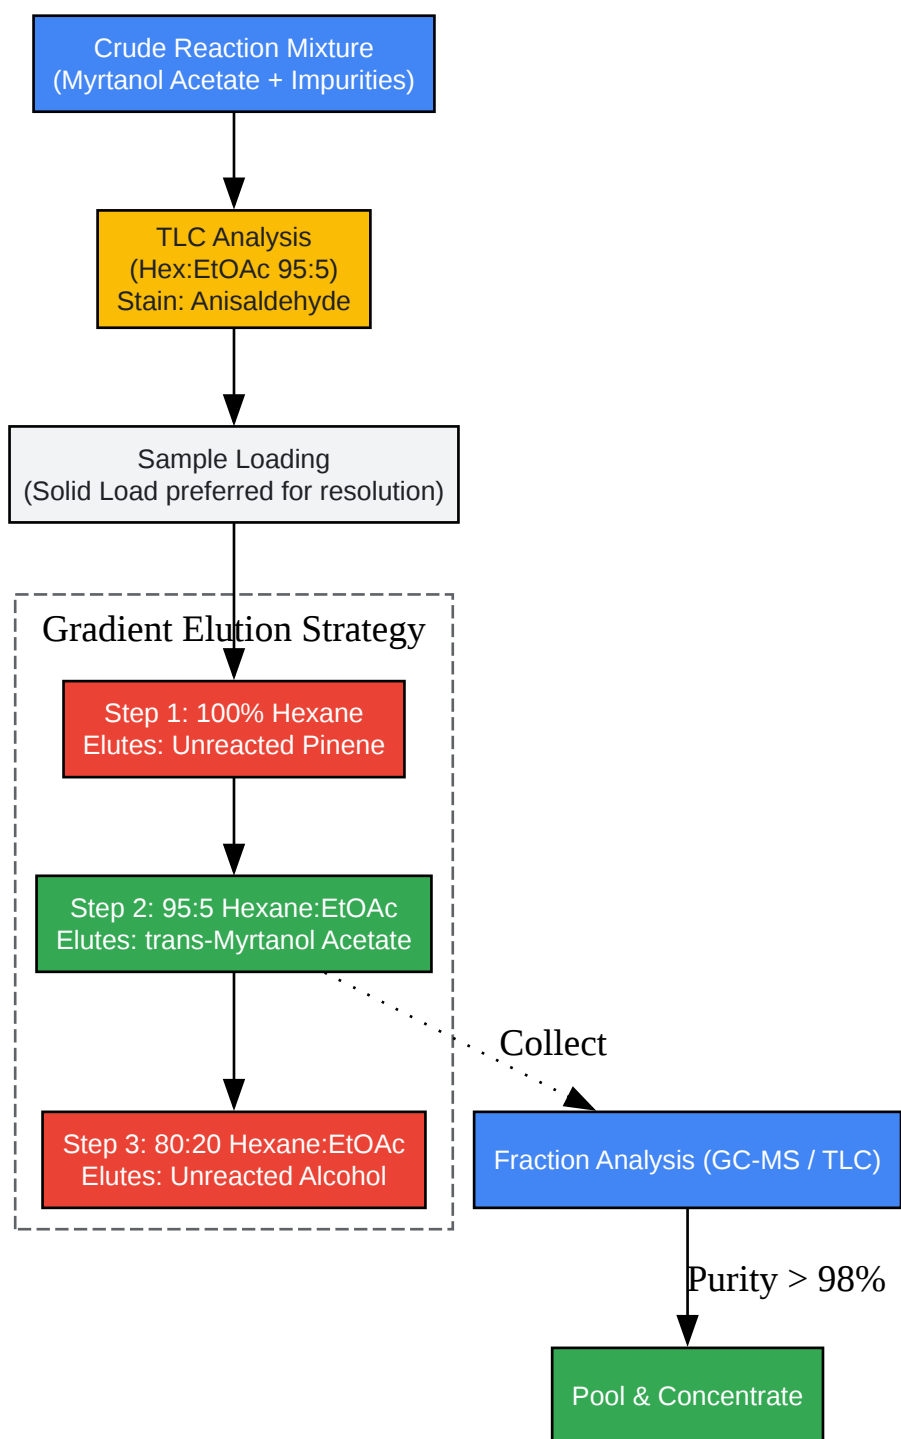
Crude Reaction Mixture
(Myrtanol Acetate + Impurities)

TLC Analysis
(Hex:EtOAc 95:5)
Stain: Anisaldehyde

Sample Loading
(Solid Load preferred for resolution)

Gradient Elution Strategy

Step 1: 100% Hexane
Elutes: Unreacted Pinene

Step 2: 95:5 Hexane:EtOAc
Elutes: trans-Myrtanol Acetate

Collect

Step 3: 80:20 Hexane:EtOAc
Elutes: Unreacted Alcohol

Fraction Analysis (GC-MS / TLC)

Purity > 98%

Pool & Concentrate